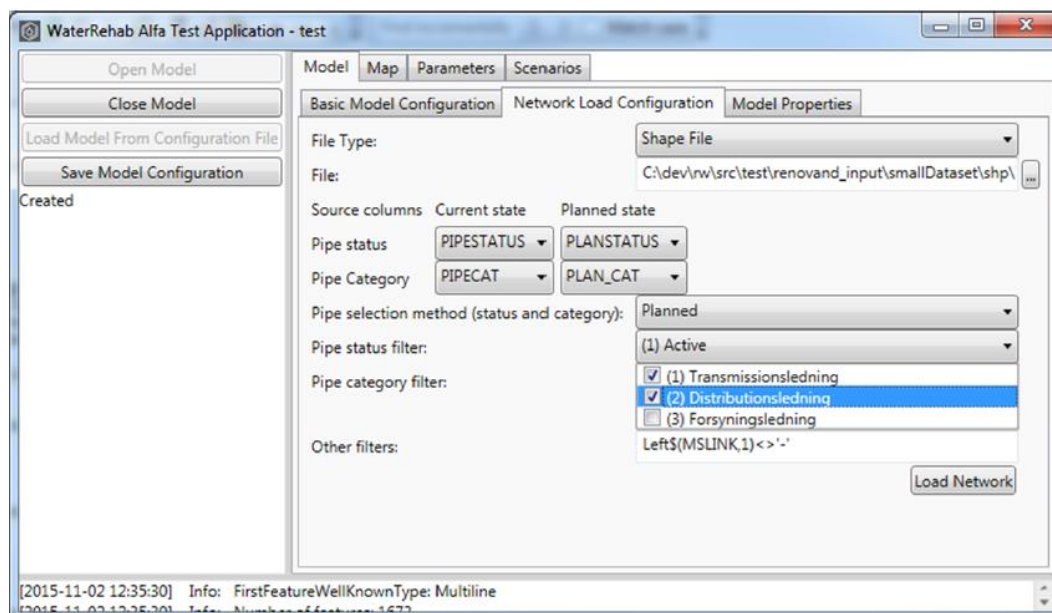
WaterRehab Alfa Test Application - test

Open Model
Close Model
Load Model From Configuration File
Save Model Configuration
Created

Model | Map | Parameters | Scenarios

Basic Model Configuration | Network Load Configuration | Model Properties

File Type: Shape File
File: C:\dev\rw\src\test\renovand_input\smallDataset\shp\ ...

Source columns Current state Planned state
Pipe status PIPESTATUS PLANSTATUS
Pipe Category PIPECAT PLAN_CAT

Pipe selection method (status and category): Planned
Pipe status filter: (1) Active
Pipe category filter:
(1) Transmissionsledning
(2) Distributionsledning
(3) Forsyningsledning

Other filters: Left$(MSLINK,1)<>'-'

Load Network

[2015-11-02 12:35:30] Info: FirstFeatureWellKnownType: Multiline
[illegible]